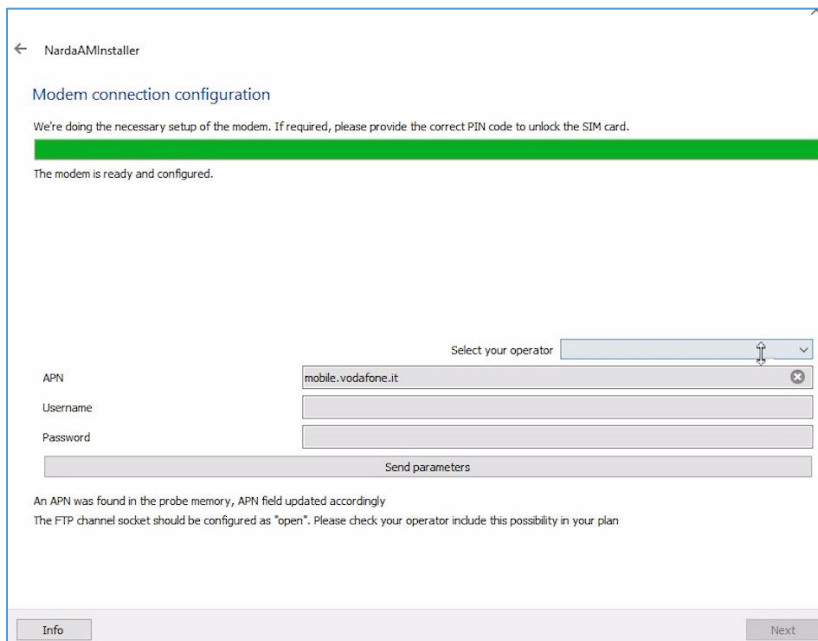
NardaAMInstaller

Modem connection configuration

We're doing the necessary setup of the modem. If required, please provide the correct PIN code to unlock the SIM card.

The modem is ready and configured.

Select your operator

APN mobile.vodafone.it

Username

Password

Send parameters

An APN was found in the probe memory, APN field updated accordingly
The FTP channel socket should be configured as "open". Please check your operator include this possibility in your plan

Info

Next